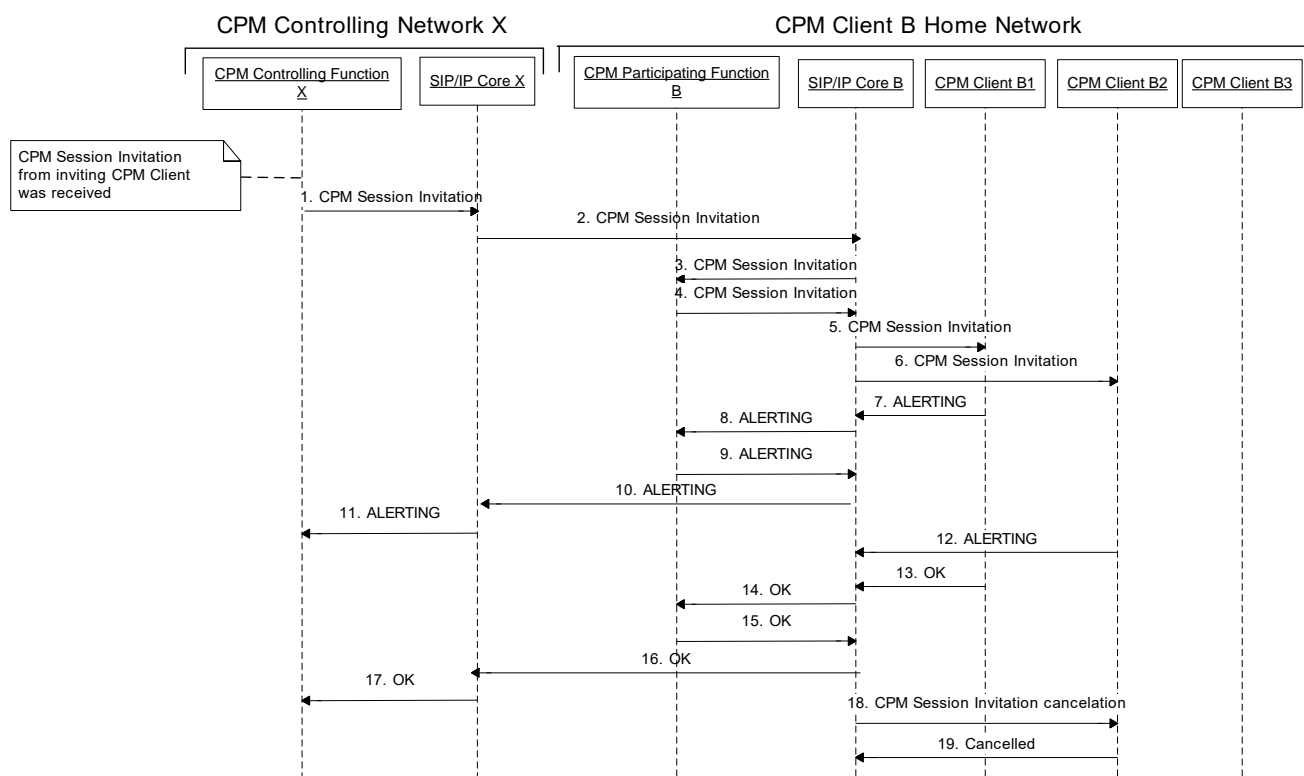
CPM Controlling Network X

CPM Client B Home Network

CPM Controlling Function X

SIP/IP Core X

CPM Participating Function B

SIP/IP Core B

CPM Client B1

CPM Client B2

CPM Client B3

CPM Session Invitation from inviting CPM Client was received

1. CPM Session Invitation

2. CPM Session Invitation

3. CPM Session Invitation

4. CPM Session Invitation

5. CPM Session Invitation

6. CPM Session Invitation

7. ALERTING

8. ALERTING

9. ALERTING

10. ALERTING

11. ALERTING

12. ALERTING

13. OK

14. OK

15. OK

16. OK

17. OK

18. CPM Session Invitation cancelation

19. Cancelled